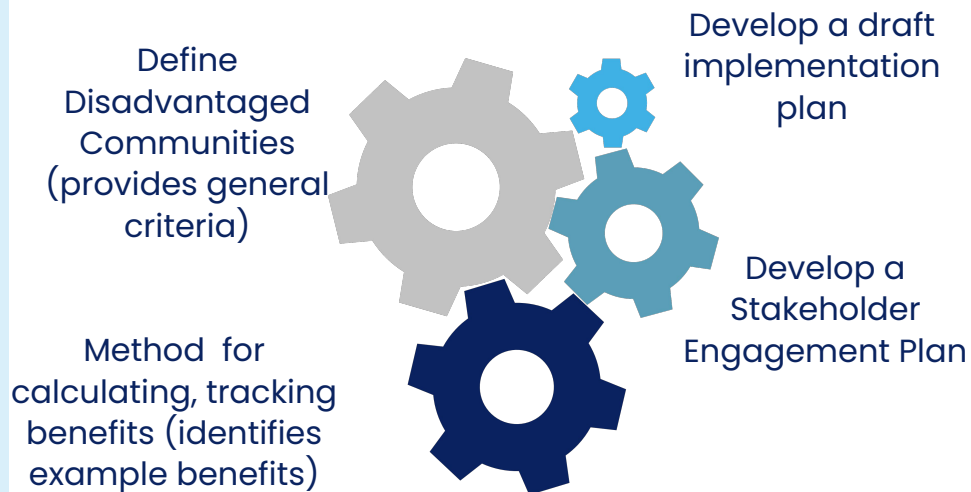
Define Disadvantaged Communities (provides general criteria)

Develop a draft implementation plan

Develop a Stakeholder Engagement Plan

Method for calculating, tracking benefits (identifies example benefits)